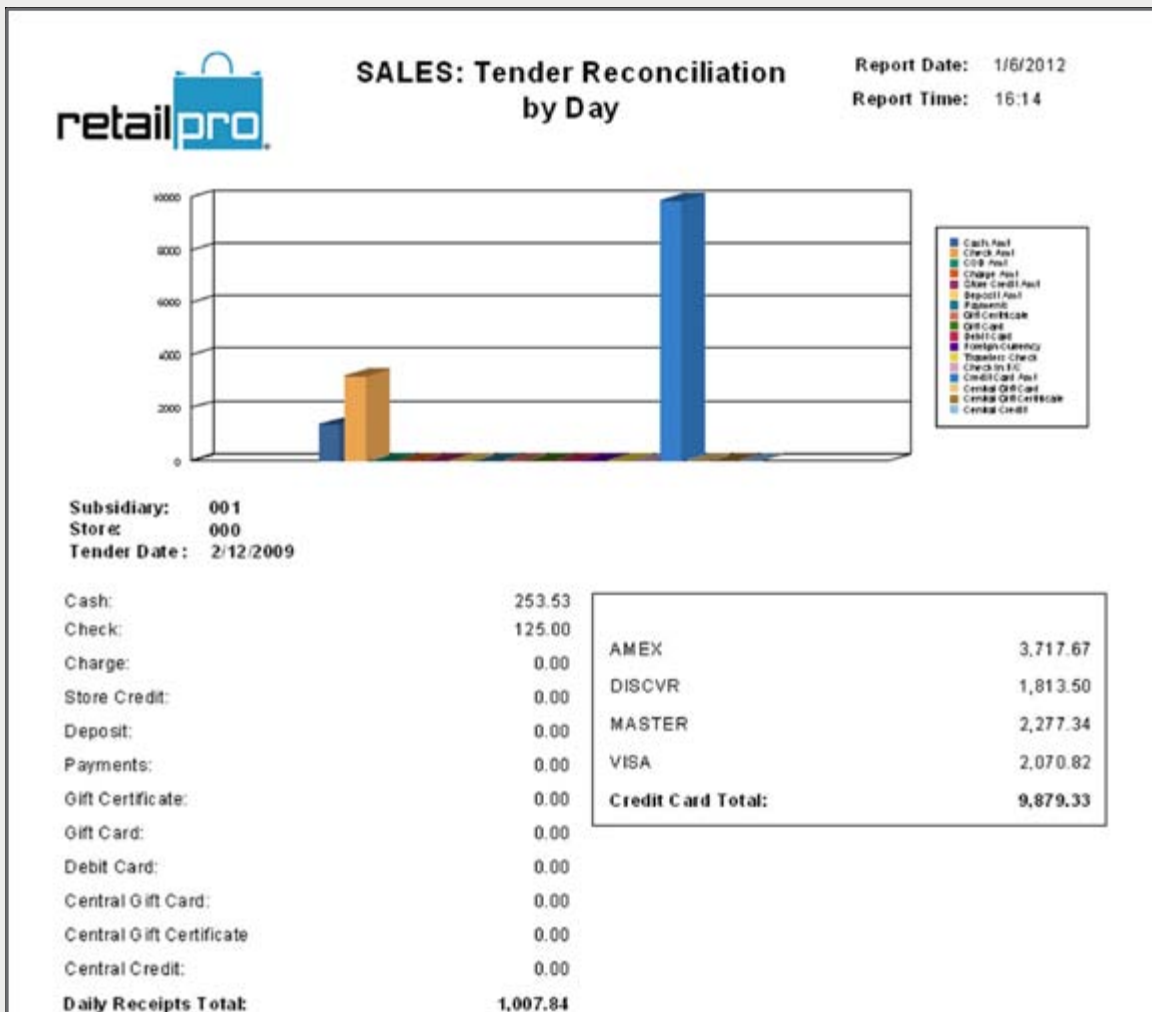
retailpro

SALES: Tender Reconciliation by Day

Report Date: 1/6/2012
Report Time: 16:14

10000
8000
6000
4000
2000
0

Cash Amt
Check Amt
COD Amt
Charge Amt
Store Credit Amt
Deposit Amt
Payments
Gift Certificate
Gift Card
Debit Card
Foreign Currency
Travelers Check
Check In F/C
Credit Card Amt
Central Gift Card
Central Gift Certificate
Central Credit

Subsidiary: 001
Store: 000
Tender Date: 2/12/2009

| | |
|---|---|
| Cash: | 253.53 |
| Check: | 125.00 |
| Charge: | 0.00 |
| Store Credit: | 0.00 |
| Deposit: | 0.00 |
| Payments: | 0.00 |
| Gift Certificate: | 0.00 |
| Gift Card: | 0.00 |
| Debit Card: | 0.00 |
| Central Gift Card: | 0.00 |
| Central Gift Certificate | 0.00 |
| Central Credit: | 0.00 |
| Daily Receipts Total: | 1,007.84 |

| | |
|---|---|
| AMEX | 3,717.67 |
| DISCVR | 1,813.50 |
| MASTER | 2,277.34 |
| VISA | 2,070.82 |
| Credit Card Total: | 9,879.33 |